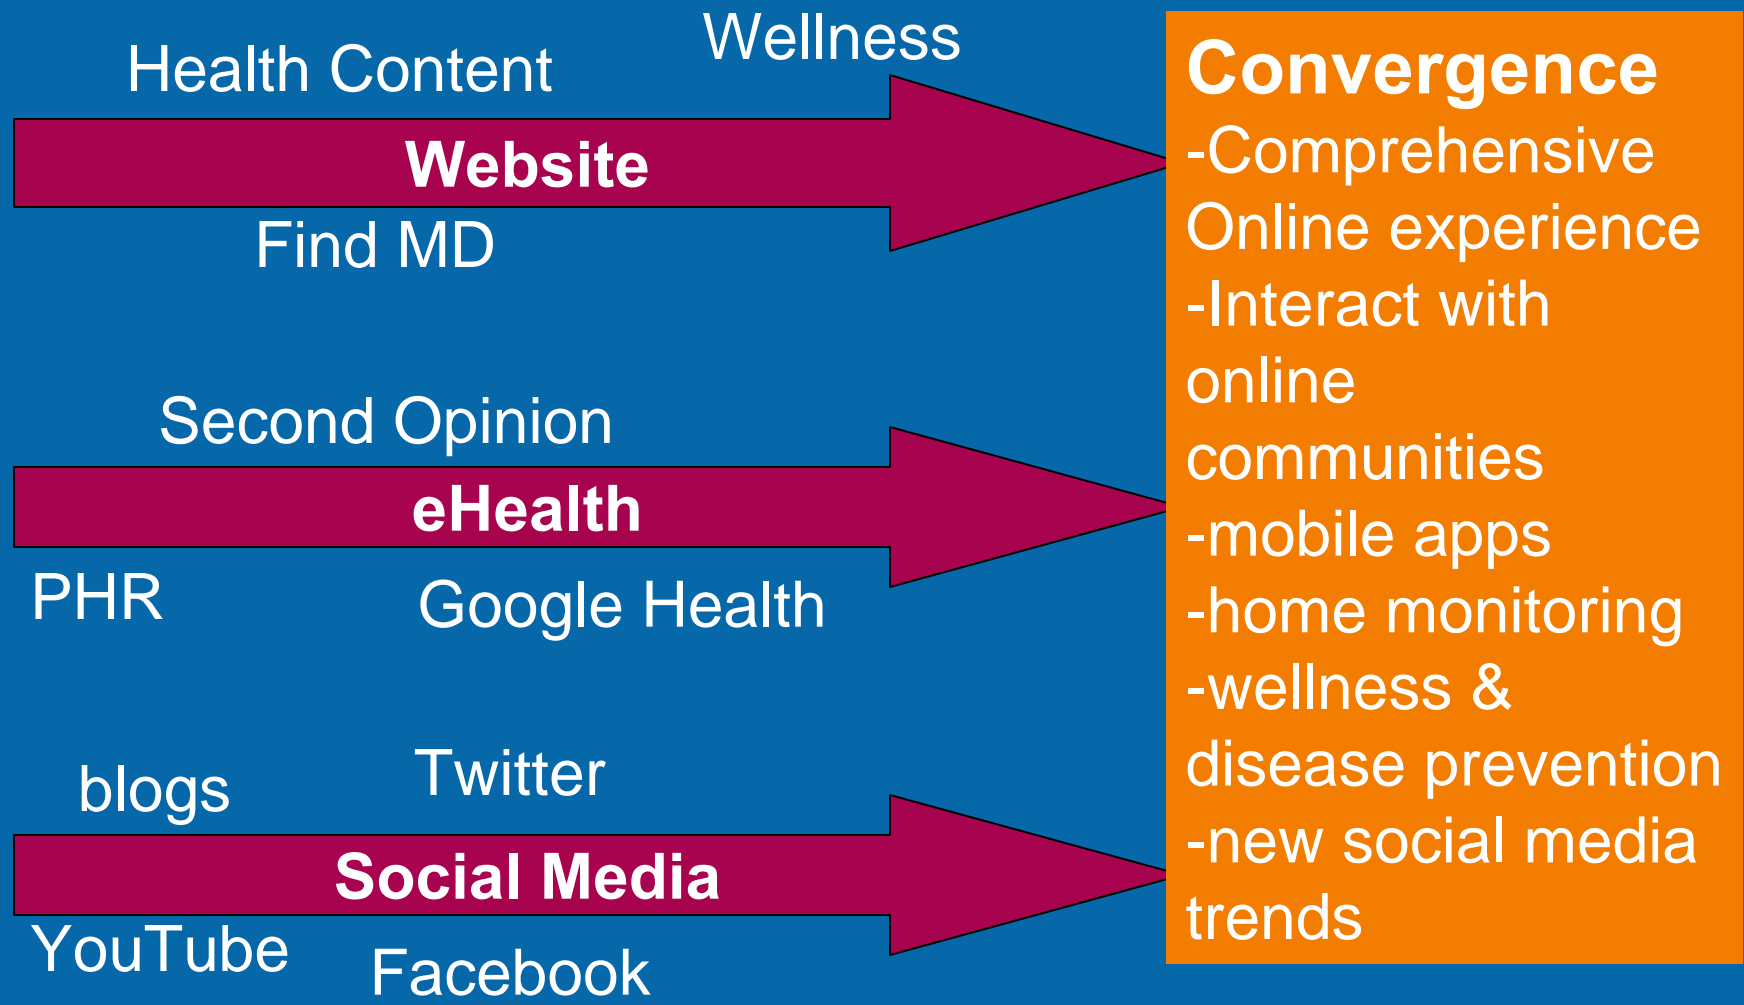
Wellness

Health Content

Website

Find MD

Second Opinion

eHealth

PHR

Google Health

blogs

Twitter

Social Media

YouTube

Facebook

Convergence

-Comprehensive Online experience

-Interact with online communities

-mobile apps

-home monitoring

-wellness & disease prevention

-new social media trends